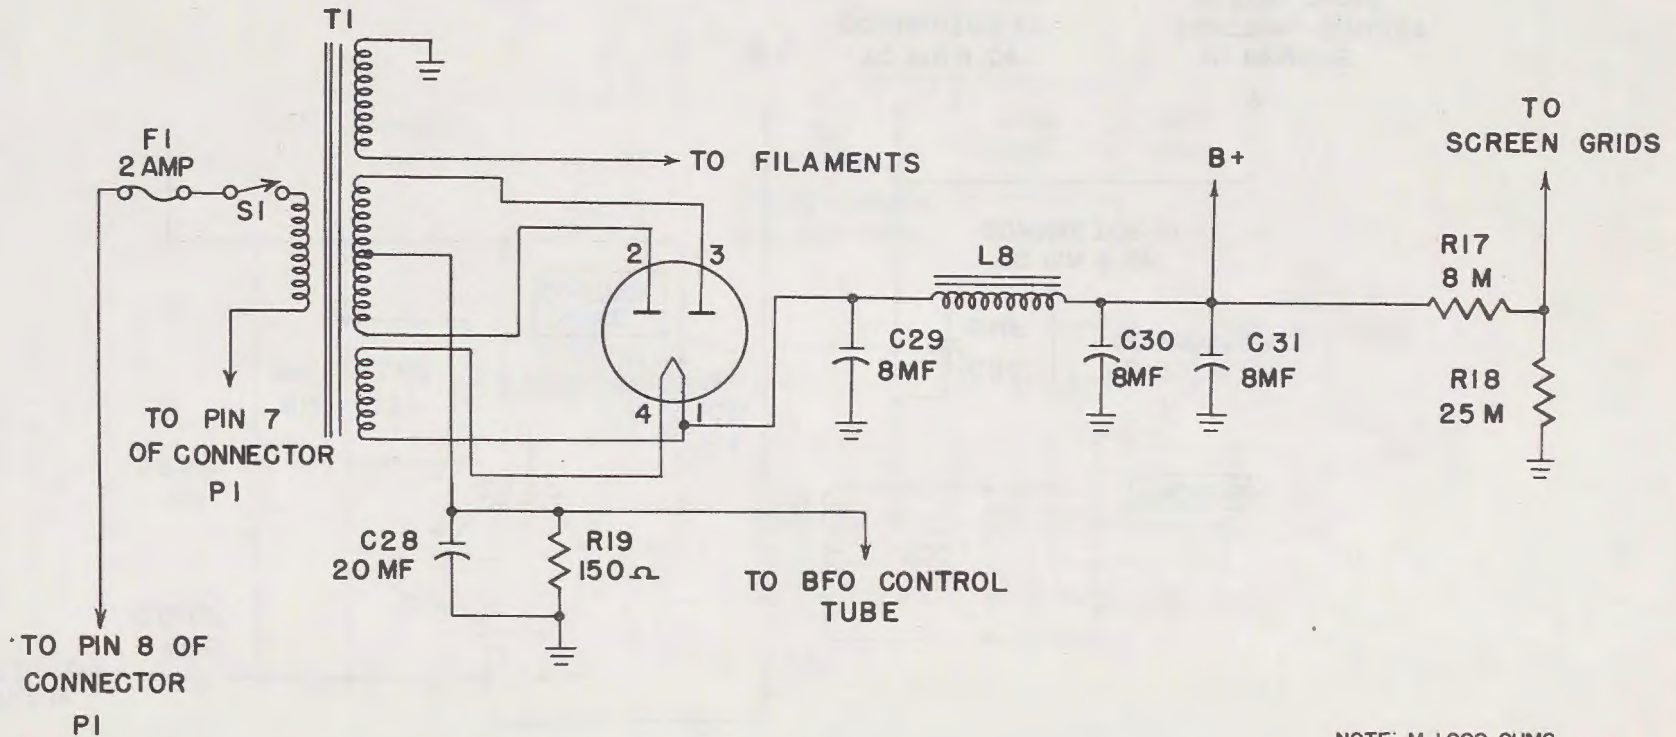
T1

F1
2 AMP

S1

TO FILAMENTS

2
3
4
1

TO PIN 7
OF CONNECTOR
P1

L8

C29
8MF

C30
8MF

C31
8MF

B+

TO
SCREEN GRIDS

R17
8 M

R18
25 M

C28
20 MF

R19
150 Ω

TO BFO CONTROL
TUBE

TO PIN 8 OF
CONNECTOR
P1

NOTE: M-1000 OHMS